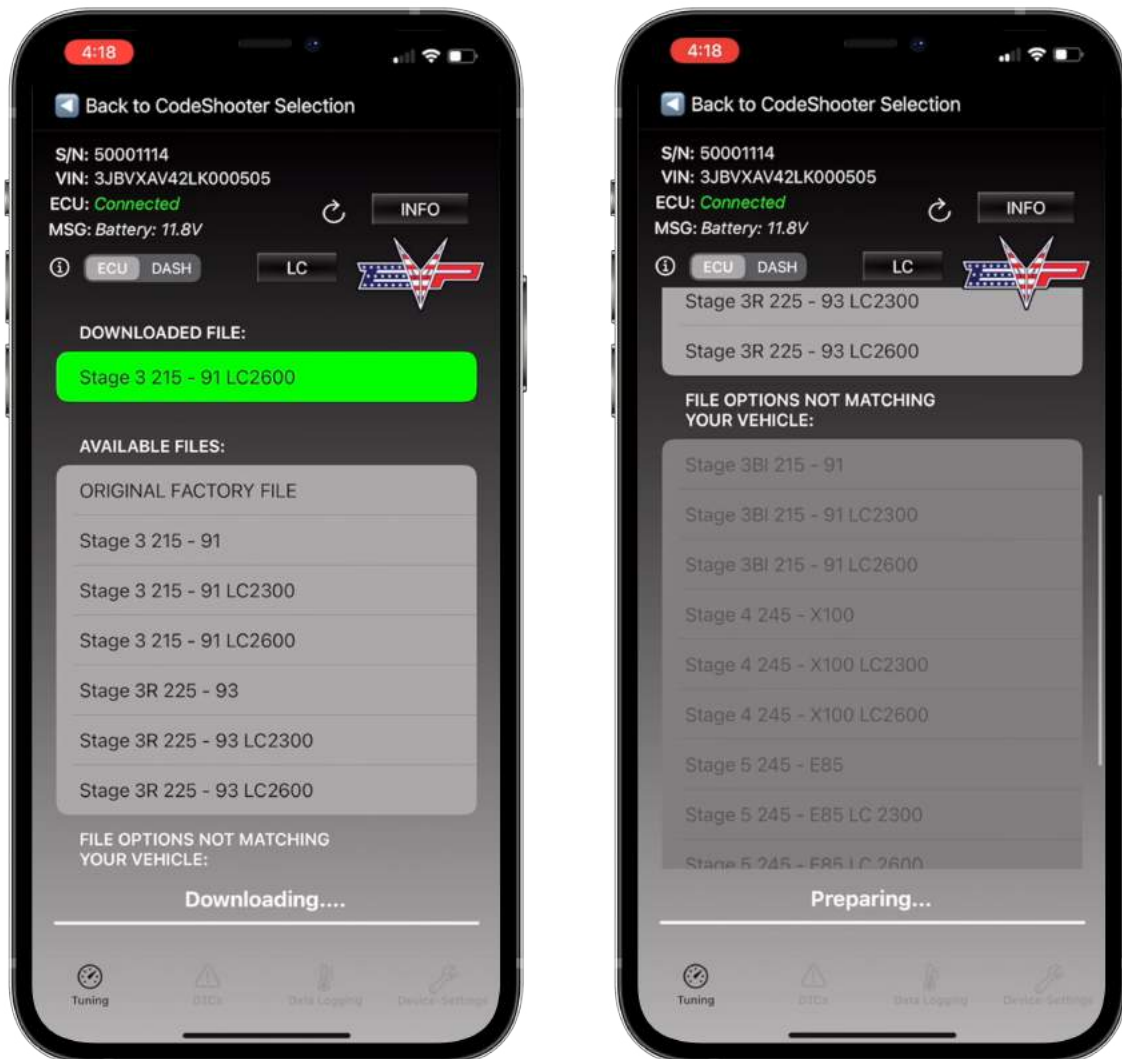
4:18

Back to CodeShooter Selection

S/N: 50001114
VIN: 3JBVXAV42LK000505
ECU: Connected
MSG: Battery: 11.8V

INFO

ECU DASH

LC

DOWNLOADED FILE:

Stage 3 215 - 91 LC2600

AVAILABLE FILES:

ORIGINAL FACTORY FILE

Stage 3 215 - 91

Stage 3 215 - 91 LC2300

Stage 3 215 - 91 LC2600

Stage 3R 225 - 93

Stage 3R 225 - 93 LC2300

Stage 3R 225 - 93 LC2600

FILE OPTIONS NOT MATCHING YOUR VEHICLE:

Downloading....

Tuning DTCs Data Logging Device Settings

4:18

Back to CodeShooter Selection

S/N: 50001114
VIN: 3JBVXAV42LK000505
ECU: Connected
MSG: Battery: 11.8V

INFO

ECU DASH

LC

Stage 3R 225 - 93 LC2300

Stage 3R 225 - 93 LC2600

FILE OPTIONS NOT MATCHING YOUR VEHICLE:

Stage 3BI 215 - 91

Stage 3BI 215 - 91 LC2300

Stage 3BI 215 - 91 LC2600

Stage 4 245 - X100

Stage 4 245 - X100 LC2300

Stage 4 245 - X100 LC2600

Stage 5 245 - E85

Stage 5 245 - E85 LC 2300

Stage 5 245 - E85 LC 2600

Preparing...

Tuning DTCs Data Logging Device Settings